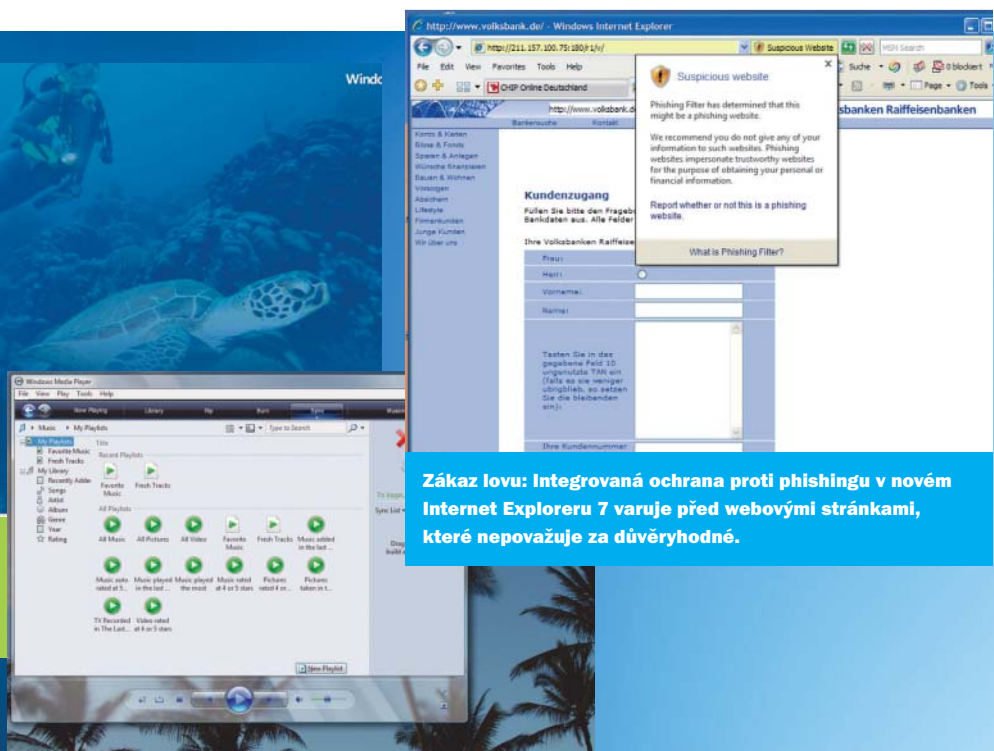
Windo

http://www.volksbank.de/ - Windows Internet Explorer

http://211.157.100.75:180/r1/v/

Suspicious Website

MSN Search

File Edit View Favorites Tools Help

CHIP Online Deutschland

Suche

0 blockiert

Page

Tools

http://www.volksbank.de

banken Raiffeisenbanken

Bankensuche

Kontakt

Suspicious website

Phishing Filter has determined that this might be a phishing website.

We recommend you do not give any of your information to such websites. Phishing websites impersonate trustworthy websites for the purpose of obtaining your personal or financial information.

Report whether or not this is a phishing website.

What is Phishing Filter?

Konto & Karten
Börse & Fonds
Sparen & Anlegen
Wünsche finanzieren
Bauen & Wohnen
Vorsorgen
Absichern
Lifestyle
Firmenkunden
Junge Kunden
Wir über uns

Kundenzugang

Füllen Sie bitte den Fragebo
Bankdaten aus. Alle Felder

Ihre Volksbanken Raiffeise

Frau:

Herr:

Vorname:

Name:

Tasten Sie in das gegebene Feld 10 ungenutzte TAN ein (falls es sie weniger übrigblieb, so setzen Sie die bleibenden ein):

Ihre Kundennummer

Zákaz lovu: Integrovaná ochrana proti phishingu v novém Internet Exploreru 7 varuje před webovými stránkami, které nepovažuje za důvěryhodné.

Windows Media Player

File View Play Tools Help

Now Playing Library Rip Burn Sync

Music > My Playlists

Type to Search

My Playlists
Favorite Music
Fresh Tracks
My Library
Recently Added
Songs
Artist
Album
Genre
Year
Rating

Title

Recent Playlists

Favorite Music

Fresh Tracks

All Playlists

All Music

All Pictures

All Video

Favorite Music

Fresh Tracks

Music added in the last ...

Music auto rated at 5...

Music played in the last ...

Music played the most

Music rated at 4 or 5 stars

Pictures rated 4 or...

Pictures taken in t...

TV Recorded in The Last...

Video rated at 4 or 5 stars

New Playlist

Sync List

Drag
build a